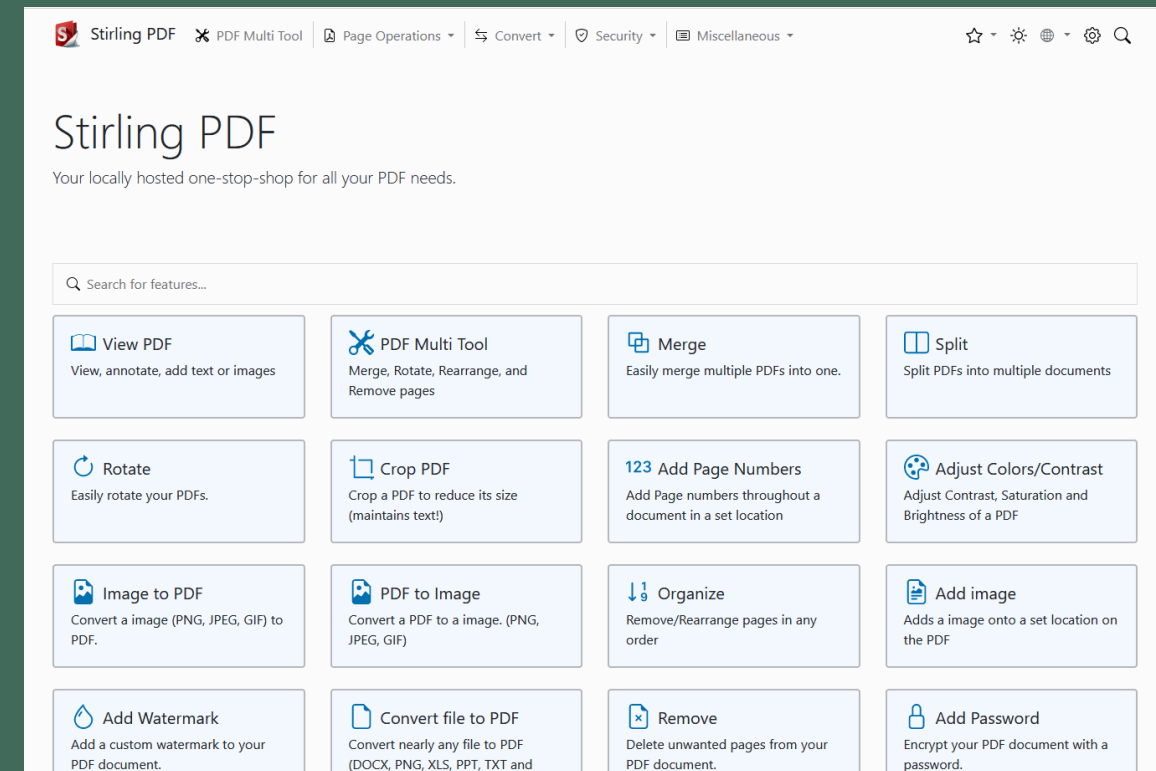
Stirling PDF PDF Multi Tool Page Operations Convert Security Miscellaneous

Stirling PDF

Your locally hosted one-stop-shop for all your PDF needs.

Search for features...

View PDF
View, annotate, add text or images

PDF Multi Tool
Merge, Rotate, Rearrange, and Remove pages

Merge
Easily merge multiple PDFs into one.

Split
Split PDFs into multiple documents

Rotate
Easily rotate your PDFs.

Crop PDF
Crop a PDF to reduce its size (maintains text!)

123 Add Page Numbers
Add Page numbers throughout a document in a set location

Adjust Colors/Contrast
Adjust Contrast, Saturation and Brightness of a PDF

Image to PDF
Convert a image (PNG, JPEG, GIF) to PDF.

PDF to Image
Convert a PDF to a image. (PNG, JPEG, GIF)

Organize
Remove/Rearrange pages in any order

Add image
Adds a image onto a set location on the PDF

Add Watermark
Add a custom watermark to your PDF document.

Convert file to PDF
Convert nearly any file to PDF (DOCX, PNG, XLS, PPT, TXT and

Remove
Delete unwanted pages from your PDF document.

Add Password
Encrypt your PDF document with a password.